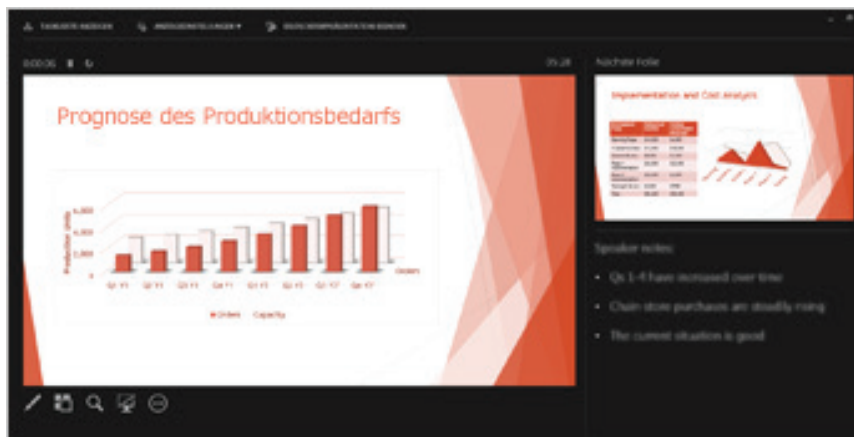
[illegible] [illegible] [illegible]

0:00:06 05:28

Nächste Folie

Prognose des Produktionsbedarfs

Implementation and Cost Analysis

Production Units

6,000

4,000

2,000

0

Q1 Y1 Q2 Y1 Q3 Y1 Q4 Y1 Q1 Y2 Q2 Y2 Q3 Y2 Q4 Y2

Orders

Orders Capacity

Speaker notes:

Qs 1-4 have increased over time

Chain store purchases are steadily rising

The current situation is good